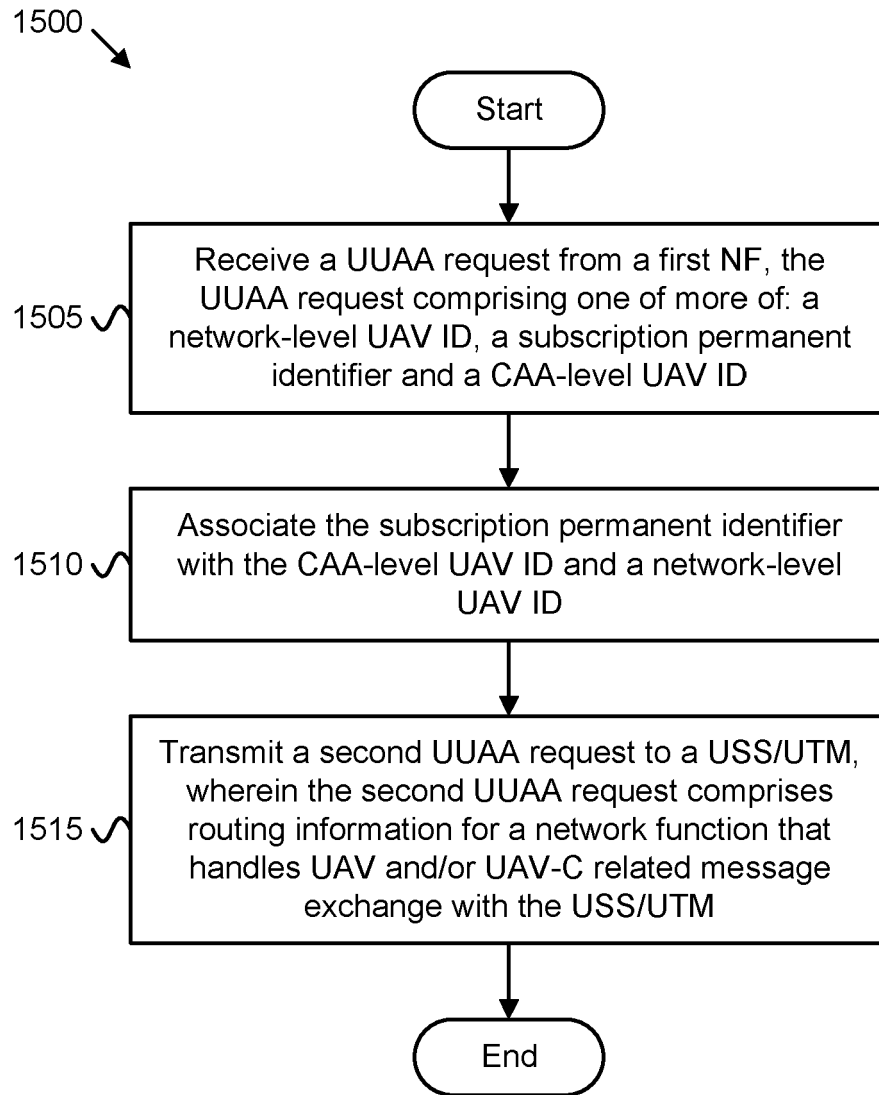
1500

Start

1505

Receive a UUAA request from a first NF, the UUAA request comprising one of more of: a network-level UAV ID, a subscription permanent identifier and a CAA-level UAV ID

1510

Associate the subscription permanent identifier with the CAA-level UAV ID and a network-level UAV ID

1515

Transmit a second UUAA request to a USS/UTM, wherein the second UUAA request comprises routing information for a network function that handles UAV and/or UAV-C related message exchange with the USS/UTM

End